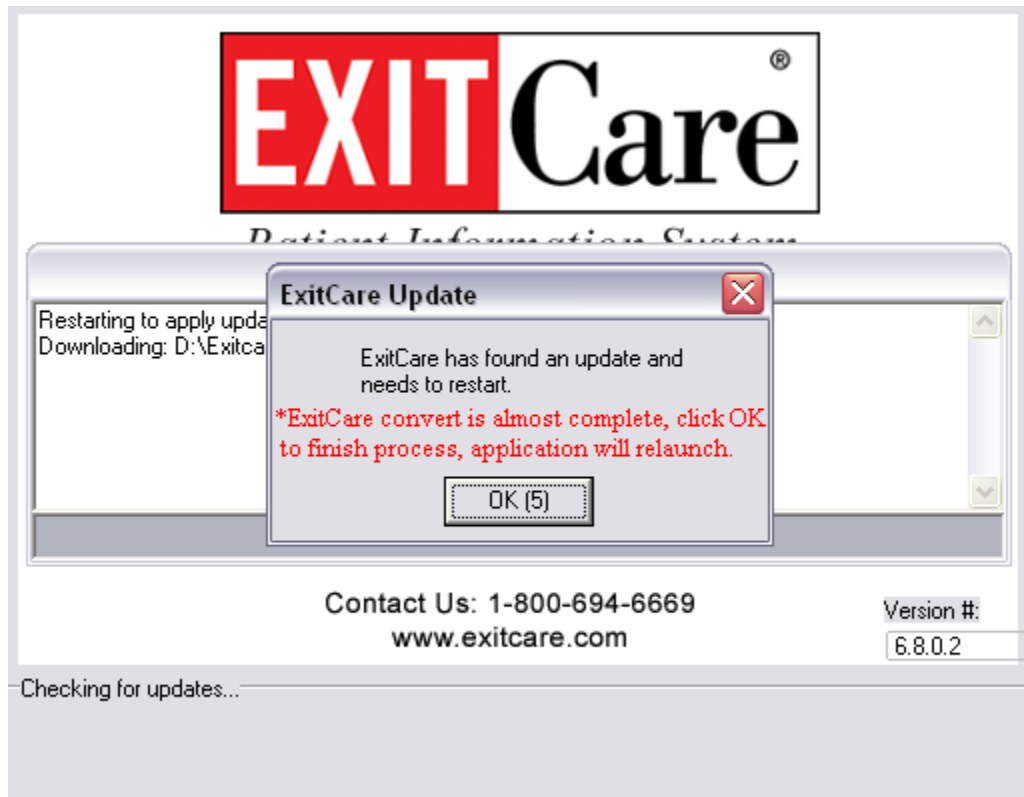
EXITCare®

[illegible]

Restarting to apply upda
Downloading: D:\Exitca

ExitCare Update

ExitCare has found an update and needs to restart.

*ExitCare convert is almost complete, click OK to finish process, application will relaunch.

OK (5)

Contact Us: 1-800-694-6669
www.exitcare.com

Version #:
6.8.0.2

Checking for updates...